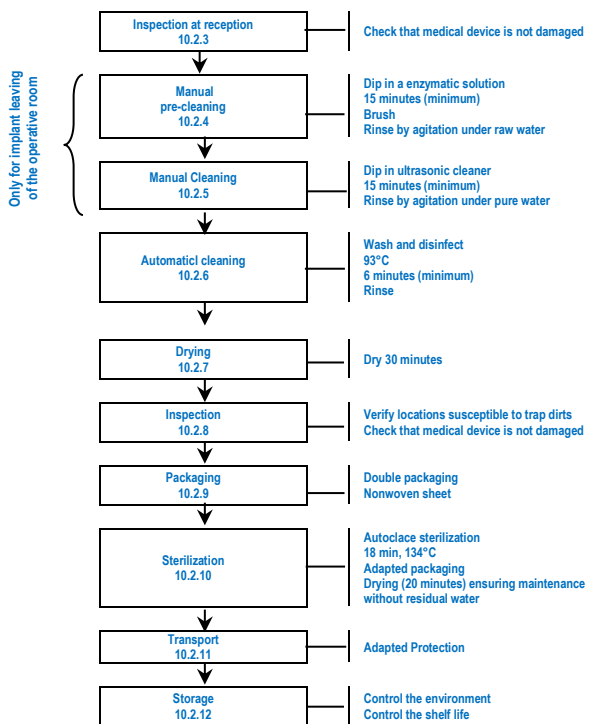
Inspection at reception
10.2.3

Check that medical device is not damaged

Only for implant leaving of the operative room

Manual
pre-cleaning
10.2.4

Dip in a enzymatic solution
15 minutes (minimum)
Brush
Rinse by agitation under raw water

Manual Cleaning
10.2.5

Dip in ultrasonic cleaner
15 minutes (minimum)
Rinse by agitation under pure water

Automaticl cleaning
10.2.6

Wash and disinfect
93°C
6 minutes (minimum)
Rinse

Drying
10.2.7

Dry 30 minutes

Inspection
10.2.8

Verify locations susceptible to trap dirts
Check that medical device is not damaged

Packaging
10.2.9

Double packaging
Nonwoven sheet

Sterilization
10.2.10

Autoclace sterilization
18 min, 134°C
Adapted packaging
Drying (20 minutes) ensuring maintenance without residual water

Transport
10.2.11

Adapted Protection

Storage
10.2.12

Control the environment
Control the shelf life